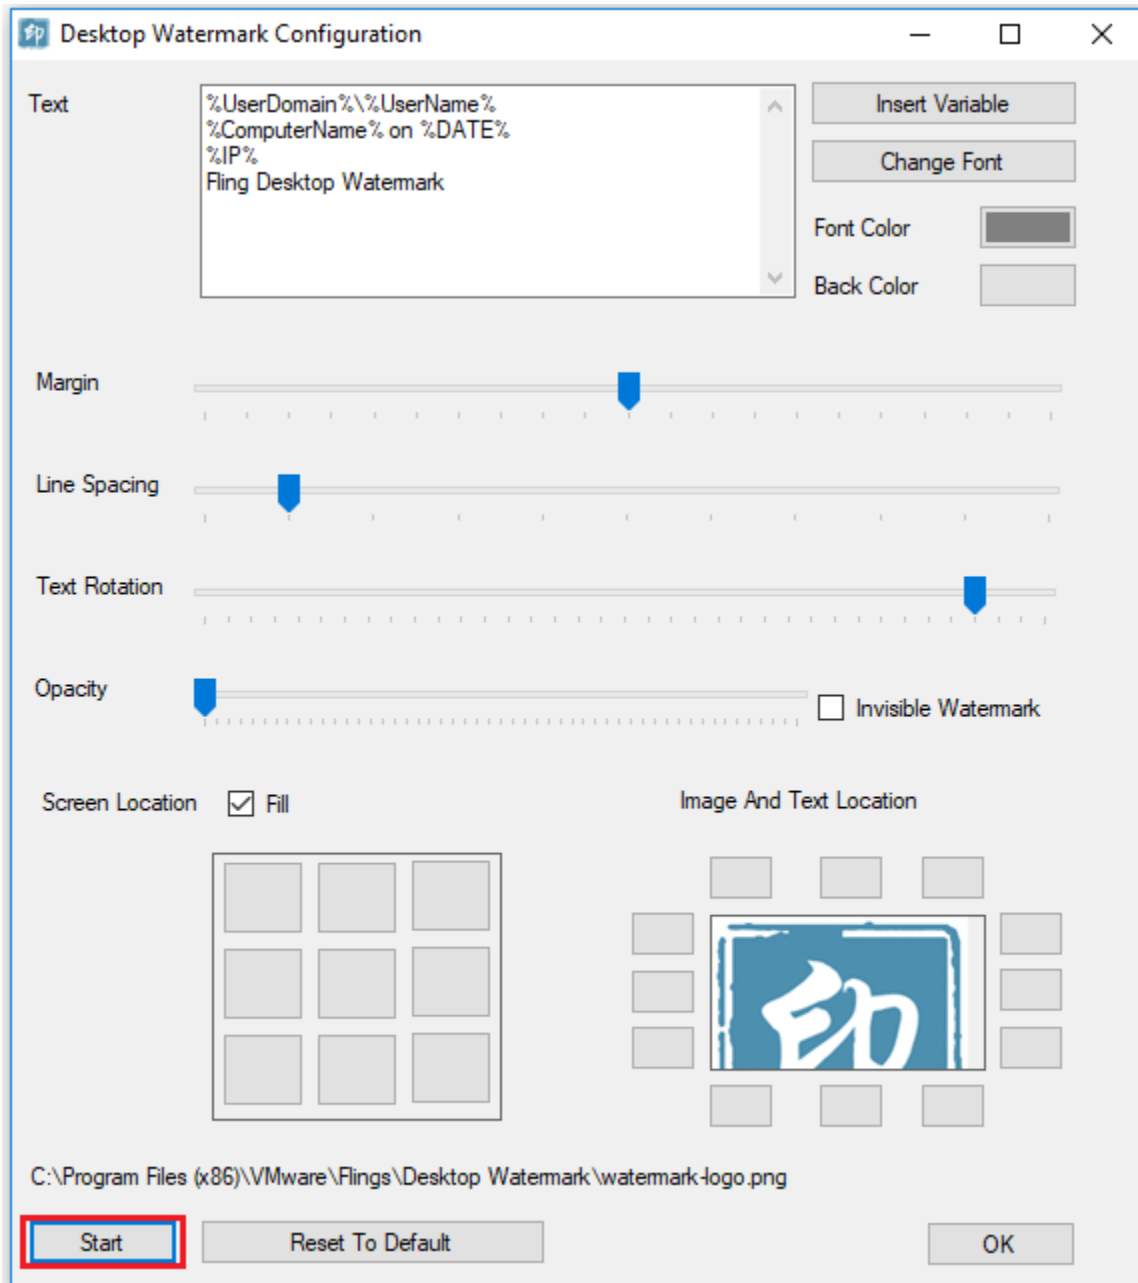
Desktop Watermark Configuration

Text

%UserDomain%\%UserName%
%ComputerName% on %DATE%
%IP%
Fling Desktop Watermark

Insert Variable

Change Font

Font Color

Back Color

Margin

Line Spacing

Text Rotation

Opacity

Invisible Watermark

Screen Location

Fill

Image And Text Location

印

C:\Program Files (x86)\VMware\Flings\Desktop Watermark\watermark-logo.png

Start

Reset To Default

OK